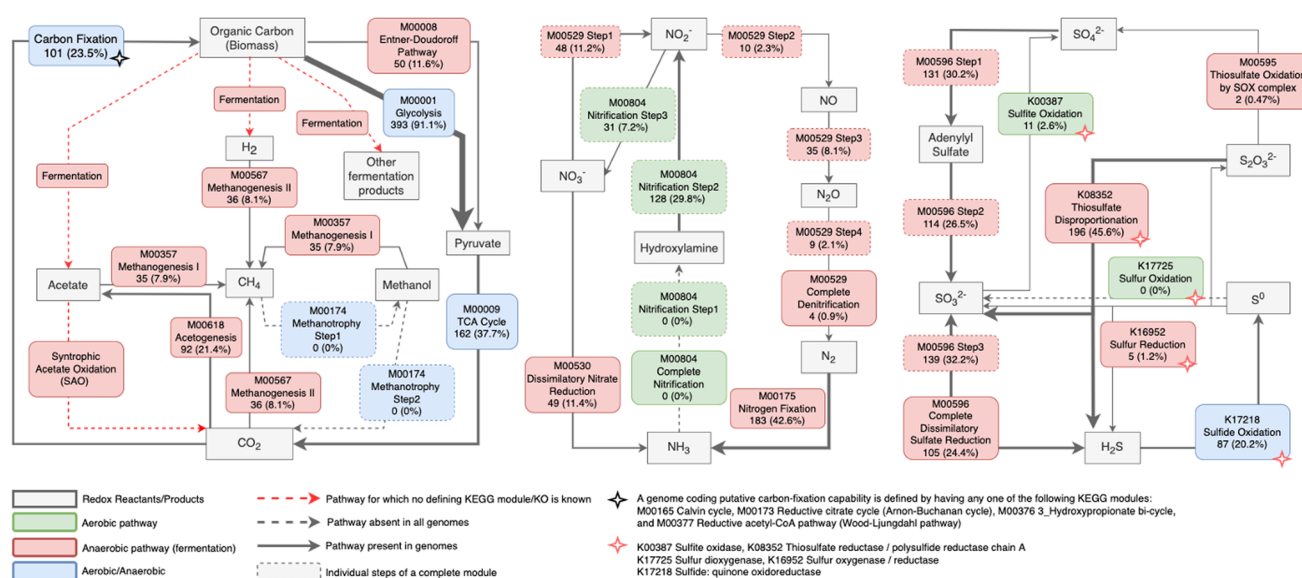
Carbon Fixation
101 (23.5%)

Organic Carbon
(Biomass)

M00008
Entner-Doudoroff
Pathway
50 (11.6%)

M00001
Glycolysis
393 (91.1%)

Fermentation

Fermentation

Fermentation

$H_2$

Other fermentation products

M00567
Methanogenesis II
36 (8.1%)

M00357
Methanogenesis I
35 (7.9%)

M00357
Methanogenesis I
35 (7.9%)

Acetate

$CH_4$

Methanol

Pyruvate

M00174
Methanotrophy
Step1
0 (0%)

M00618
Acetogenesis
92 (21.4%)

M00009
TCA Cycle
162 (37.7%)

Syntrophic
Acetate Oxidation
(SAO)

M00567
Methanogenesis II
36 (8.1%)

M00174
Methanotrophy
Step2
0 (0%)

$CO_2$

M00529 Step1
48 (11.2%)

$NO_2^-$

M00529 Step2
10 (2.3%)

M00804
Nitrification Step3
31 (7.2%)

NO

$NO_3^-$

M00804
Nitrification Step2
128 (29.8%)

M00529 Step3
35 (8.1%)

$N_2O$

Hydroxylamine

M00529 Step4
9 (2.1%)

M00529
Complete
Denitrification
4 (0.9%)

M00804
Nitrification Step1
0 (0%)

$N_2$

M00530
Dissimilatory Nitrate
Reduction
49 (11.4%)

M00804
Complete
Nitrification
0 (0%)

M00175
Nitrogen Fixation
183 (42.6%)

$NH_3$

$SO_4^{2-}$

M00596 Step1
131 (30.2%)

K00387
Sulfite Oxidation
11 (2.6%)

M00595
Thiosulfate Oxidation
by SOX complex
2 (0.47%)

Adenylyl
Sulfate

$S_2O_3^{2-}$

K08352
Thiosulfate
Disproportionation
196 (45.6%)

M00596 Step2
114 (26.5%)

K17725
Sulfur Oxidation
0 (0%)

$SO_3^{2-}$

$S^0$

K16952
Sulfur Reduction
5 (1.2%)

M00596 Step3
139 (32.2%)

M00596
Complete
Dissimilatory
Sulfate Reduction
105 (24.4%)

$H_2S$

K17218
Sulfide Oxidation
87 (20.2%)

Redox Reactants/Products

Aerobic pathway

Anaerobic pathway (fermentation)

Aerobic/Anaerobic

Pathway for which no defining KEGG module/KO is known

Pathway absent in all genomes

Pathway present in genomes

Individual steps of a complete module

A genome coding putative carbon-fixation capability is defined by having any one of the following KEGG modules: M00165 Calvin cycle, M00173 Reductive citrate cycle (Arnon-Buchanan cycle), M00376 3_Hydroxypropionate bi-cycle, and M00377 Reductive acetyl-CoA pathway (Wood-Ljungdahl pathway)

K00387 Sulfite oxidase, K08352 Thiosulfate reductase / polysulfide reductase chain A
K17725 Sulfur dioxygenase, K16952 Sulfur oxygenase / reductase
K17218 Sulfide: quinone oxidoreductase